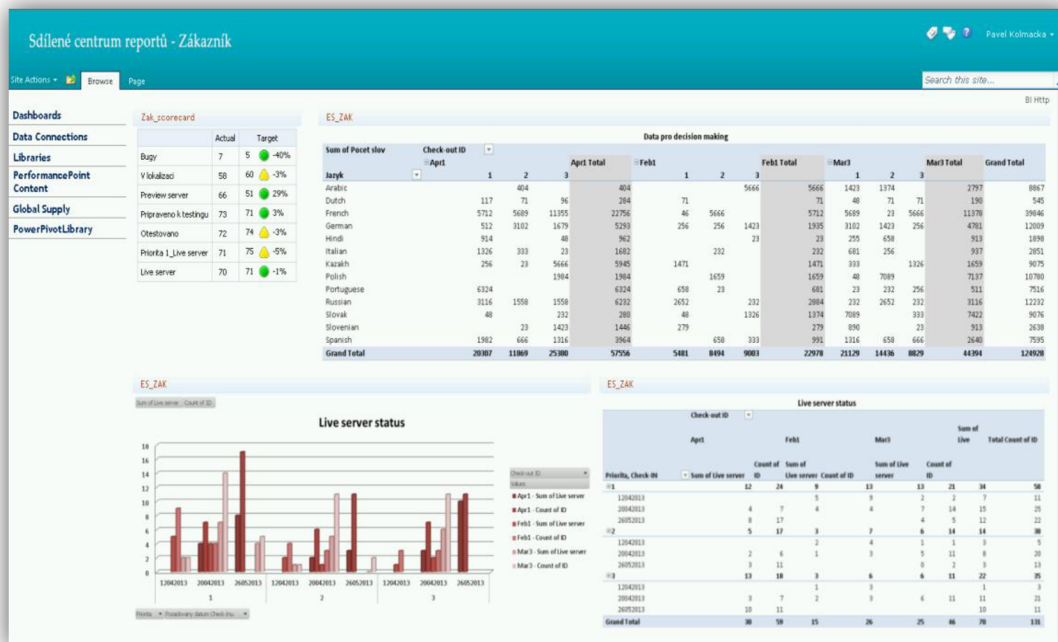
Sdílené centrum reportů - Zákazník

Pavel Kolmacka

Site Actions | Browse | Page

Search this site...

BI Http

Dashboards
Data Connections
Libraries
PerformancePoint Content
Global Supply
PowerPivotLibrary

Zak_scorecard

| | Actual | Target | |
|---|---|---|---|
| Bugy | 7 | 5 | -40% |
| V lokalizaci | 58 | 60 | -3% |
| Preview server | 66 | 51 | 29% |
| Pripraveno k testingu | 73 | 71 | 3% |
| Otestovano | 72 | 74 | -3% |
| Priorita 1_Live server | 71 | 75 | -5% |
| Live server | 70 | 71 | -1% |

ES_ZAK

Data pro decision making

| Sum of Pocet slov | Check-out ID Apr1 1 | 2 | 3 | Apr1 Total | Feb1 1 | 2 | 3 | Feb1 Total | Mar3 1 | 2 | 3 | Mar3 Total | Grand Total |
|---|---|---|---|---|---|---|---|---|---|---|---|---|---|
| Jazyk | | | | | | | | | | | | | |
| Arabic | | 404 | | 404 | | | 5666 | 5666 | 1423 | 1374 | | 2797 | 8867 |
| Dutch | 117 | 71 | 96 | 284 | 71 | | | 71 | 48 | 71 | 71 | 190 | 545 |
| French | 5712 | 5689 | 11355 | 22756 | 46 | 5666 | | 5712 | 5689 | 23 | 5666 | 11378 | 39846 |
| German | 512 | 3102 | 1679 | 5293 | 256 | 256 | 1423 | 1935 | 3102 | 1423 | 256 | 4781 | 12009 |
| Hindi | 914 | | 48 | 962 | | | 23 | 23 | 255 | 658 | | 913 | 1898 |
| Italian | 1326 | 333 | 23 | 1682 | | 232 | | 232 | 681 | 256 | | 937 | 2851 |
| Kazakh | 256 | 23 | 5666 | 5945 | 1471 | | | 1471 | 333 | | 1326 | 1659 | 9075 |
| Polish | | | 1984 | 1984 | | 1659 | | 1659 | 48 | 7089 | | 7137 | 10780 |
| Portuguese | 6324 | | | 6324 | 658 | 23 | | 681 | 23 | 232 | 256 | 511 | 7516 |
| Russian | 3116 | 1558 | 1558 | 6232 | 2652 | | 232 | 2884 | 232 | 2652 | 232 | 3116 | 12232 |
| Slovak | 48 | | 232 | 280 | 48 | | 1326 | 1374 | 7089 | | 333 | 7422 | 9076 |
| Slovenian | | 23 | 1423 | 1446 | 279 | | | 279 | 890 | | 23 | 913 | 2638 |
| Spanish | 1982 | 666 | 1316 | 3964 | | 658 | 333 | 991 | 1316 | 658 | 666 | 2640 | 7595 |
| Grand Total | 20307 | 11869 | 25380 | 57556 | 5481 | 8494 | 9003 | 22978 | 21129 | 14436 | 8829 | 44394 | 124928 |

ES_ZAK

Sum of Live server Count of ID

Live server status

18 16 14 12 10 8 6 4 2 0

12042013 20042013 26052013 12042013 20042013 26052013 12042013 20042013 26052013
1 2 3

Check-out ID
Values
Apr1 - Sum of Live server
Apr1 - Count of ID
Feb1 - Sum of Live server
Feb1 - Count of ID
Mar3 - Sum of Live server
Mar3 - Count of ID

Priorita | Posadovany datum Check-IN

ES_ZAK

Live server status

| Priorita, Check-IN | Check-out ID Apr1 Sum of Live server | Count of ID | Feb1 Sum of Live server | Count of ID | Mar3 Sum of Live server | Count of ID | Sum of Live | Total Count of ID |
|---|---|---|---|---|---|---|---|---|
| 1 | 12 | 24 | 9 | 13 | 13 | 21 | 34 | 58 |
| 12042013 | | | 5 | | 9 | 2 | 2 | 7 | 11 |
| 20042013 | 4 | 7 | 4 | 4 | 7 | 14 | 15 | 25 |
| 26052013 | 8 | 17 | | | 4 | 5 | 12 | 22 |
| 2 | 5 | 17 | 3 | 7 | 6 | 14 | 14 | 38 |
| 12042013 | | | 2 | 4 | 1 | 1 | 3 | 5 |
| 20042013 | 2 | 6 | 1 | 3 | 5 | 11 | 8 | 20 |
| 26052013 | 3 | 11 | | | | 2 | 3 | 13 |
| 3 | 13 | 18 | 3 | 6 | 6 | 11 | 22 | 35 |
| 12042013 | | | 1 | | 3 | | 1 | 3 |
| 20042013 | 3 | 7 | 2 | 3 | 6 | 11 | 11 | 21 |
| 26052013 | 10 | 11 | | | | | 10 | 11 |
| Grand Total | 30 | 59 | 15 | 26 | 25 | 46 | 70 | 131 |